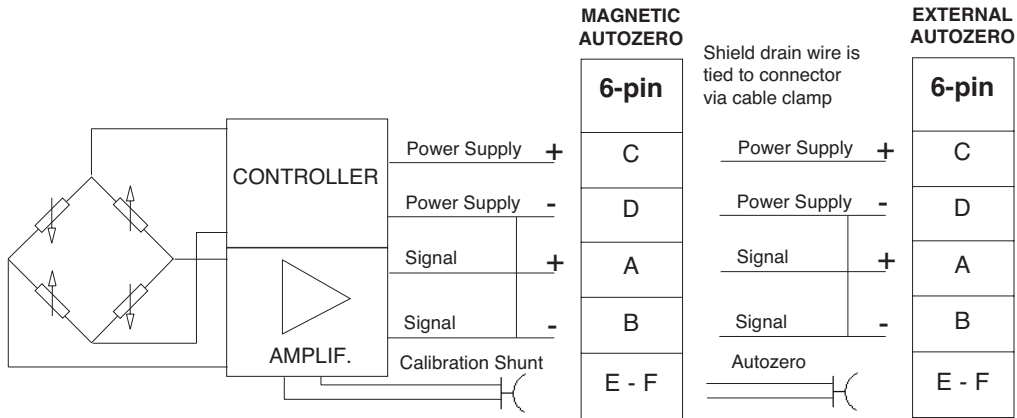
MAGNETIC AUTOZERO

Shield drain wire is tied to connector via cable clamp

EXTERNAL AUTOZERO

| 6-pin |
|---|
| C |
| D |
| A |
| B |
| E - F |

CONTROLLER

AMPLIF.

Power Supply +

Power Supply -

Signal +

Signal -

Calibration Shunt

Power Supply +

Power Supply -

Signal +

Signal -

Autozero

| 6-pin |
|---|
| C |
| D |
| A |
| B |
| E - F |